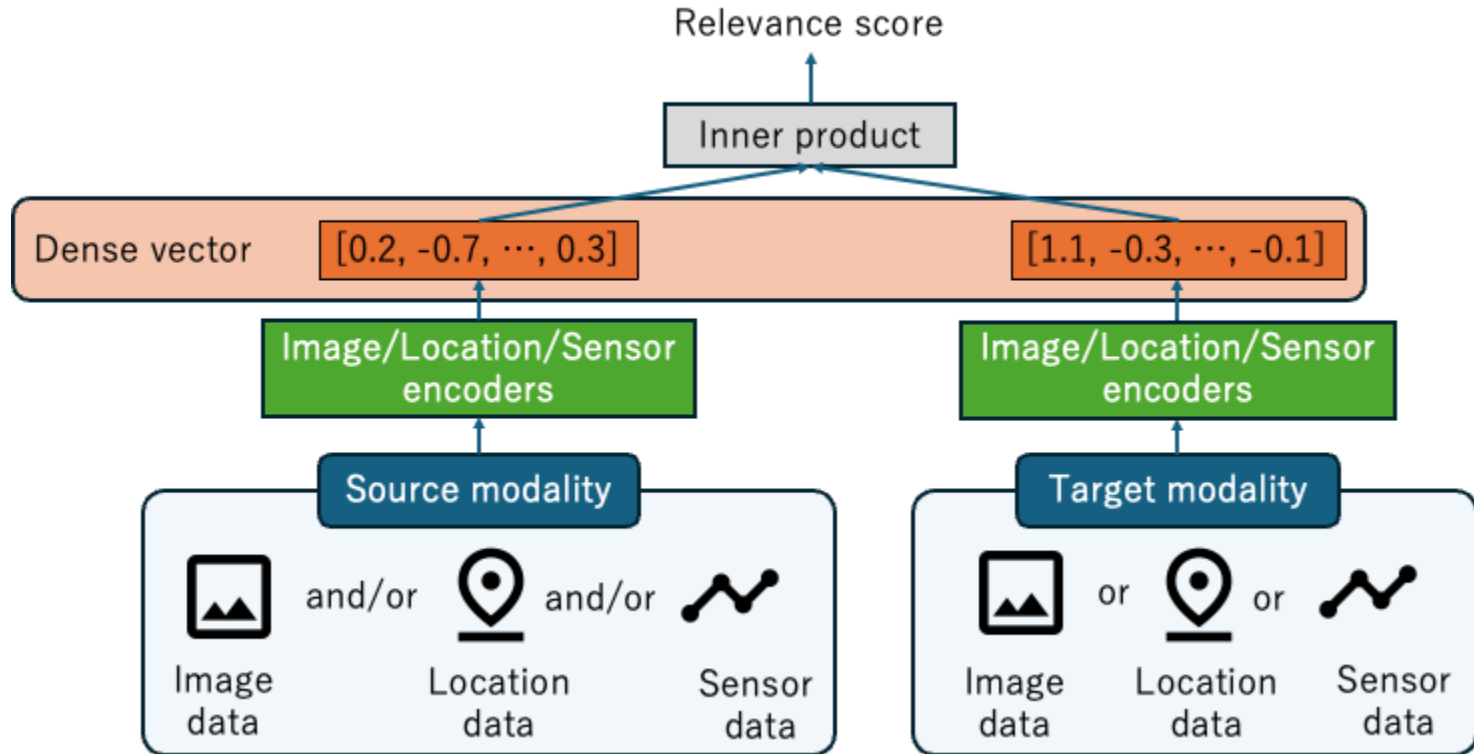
Relevance score

Inner product

Dense vector

[0.2, -0.7, ⋯, 0.3]

[1.1, -0.3, ⋯, -0.1]

Image/Location/Sensor encoders

Image/Location/Sensor encoders

Source modality

Target modality

and/or

and/or

Image data

Location data

Sensor data

or

or

Image data

Location data

Sensor data